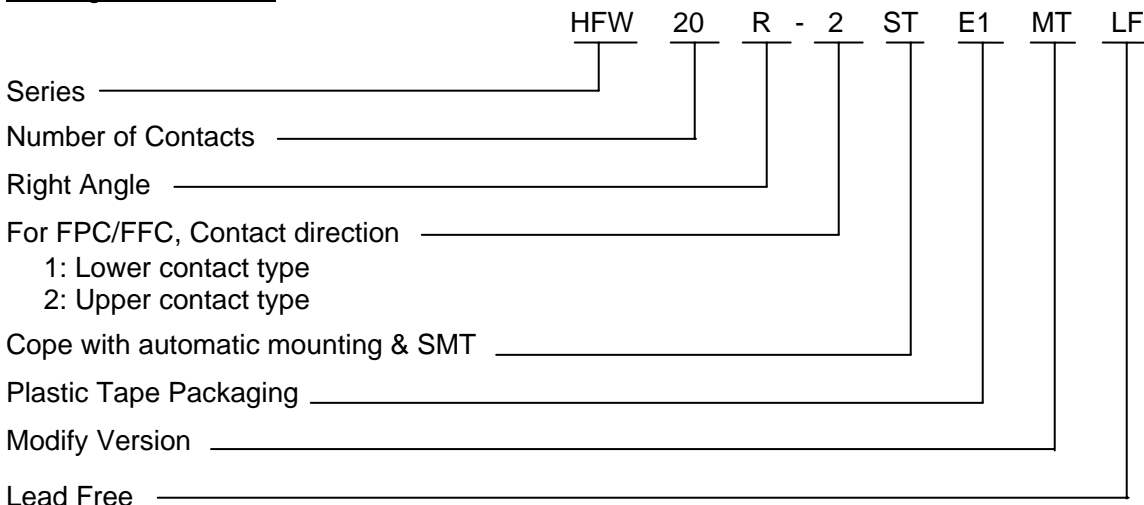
HFW 20 R - 2 ST E1 MT LF

Series

Number of Contacts

Right Angle

For FPC/FFC, Contact direction
1: Lower contact type
2: Upper contact type

Cope with automatic mounting & SMT

Plastic Tape Packaging

Modify Version

Lead Free